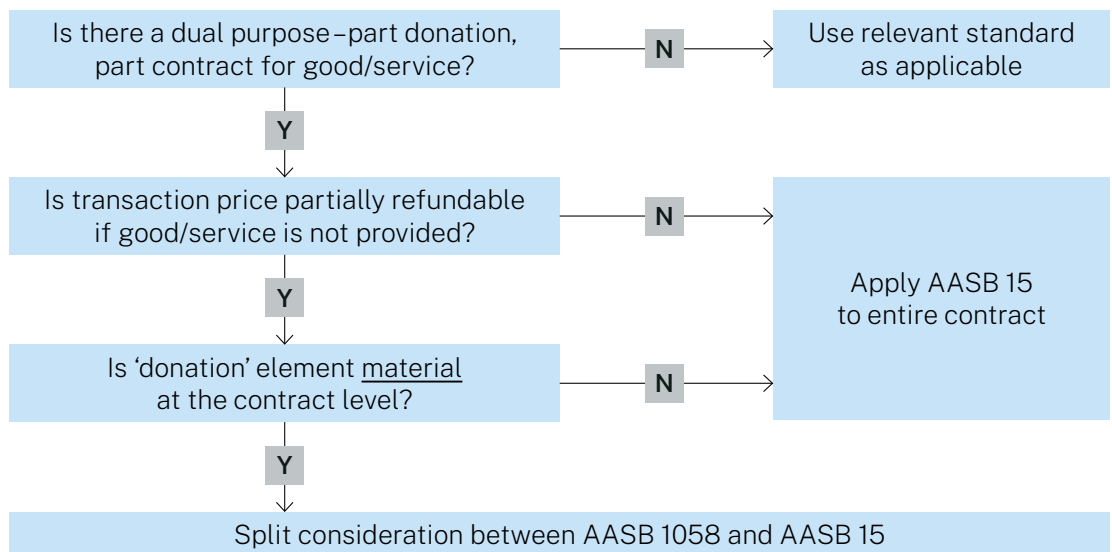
Is there a dual purpose – part donation, part contract for good/service?

N

Use relevant standard as applicable

Y

Is transaction price partially refundable if good/service is not provided?

N

Y

Apply AASB 15 to entire contract

Is 'donation' element material at the contract level?

N

Y

Split consideration between AASB 1058 and AASB 15